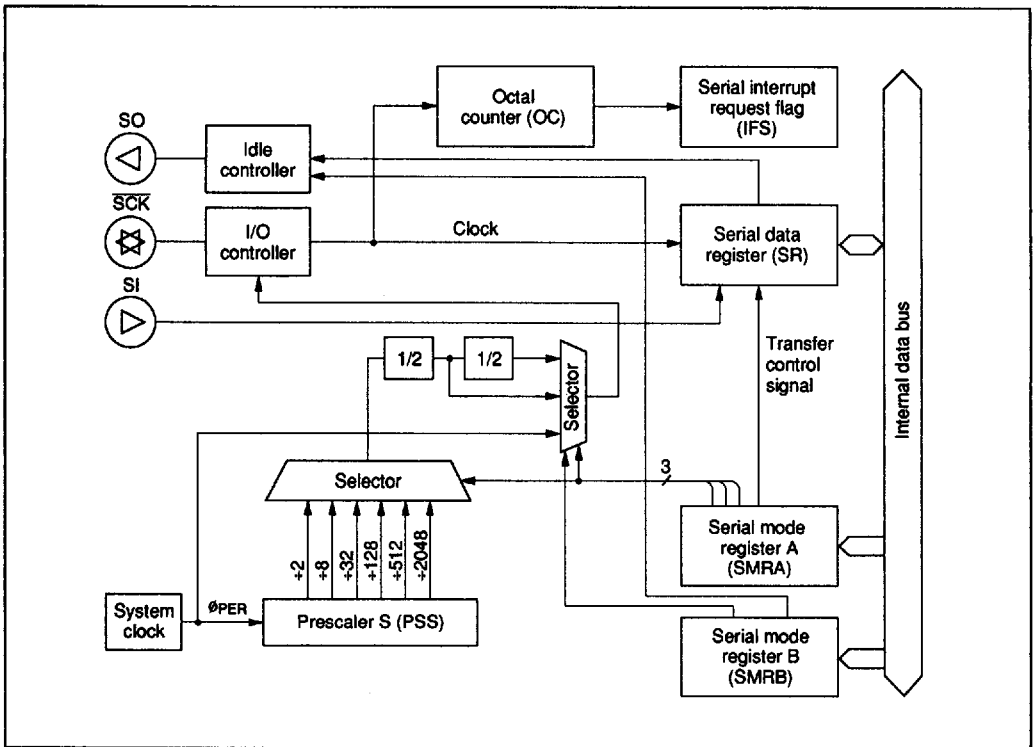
Octal counter (OC)

Serial interrupt request flag (IFS)

SO

Idle controller

$\overline{SCK}$

I/O controller

Clock

Serial data register (SR)

SI

Transfer control signal

Internal data bus

1/2

1/2

Selector

Selector

3

$\div 2$

$\div 8$

$\div 32$

$\div 128$

$\div 512$

$\div 2048$

Serial mode register A (SMRA)

System clock

$\phi_{PER}$

Prescaler S (PSS)

Serial mode register B (SMRB)